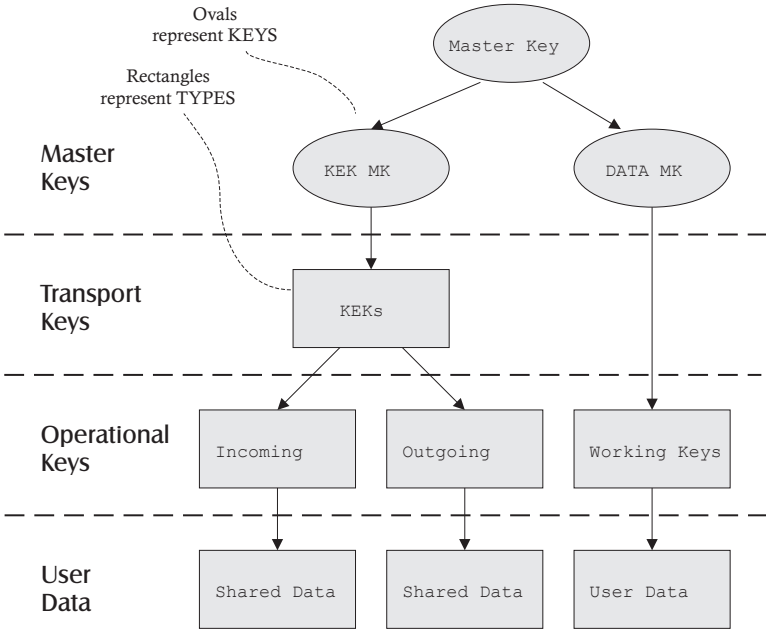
Ovals represent KEYS

Rectangles represent TYPES

Master Key

Master Keys

KEK MK

DATA MK

Transport Keys

KEKs

Operational Keys

Incoming

Outgoing

Working Keys

User Data

Shared Data

Shared Data

User Data